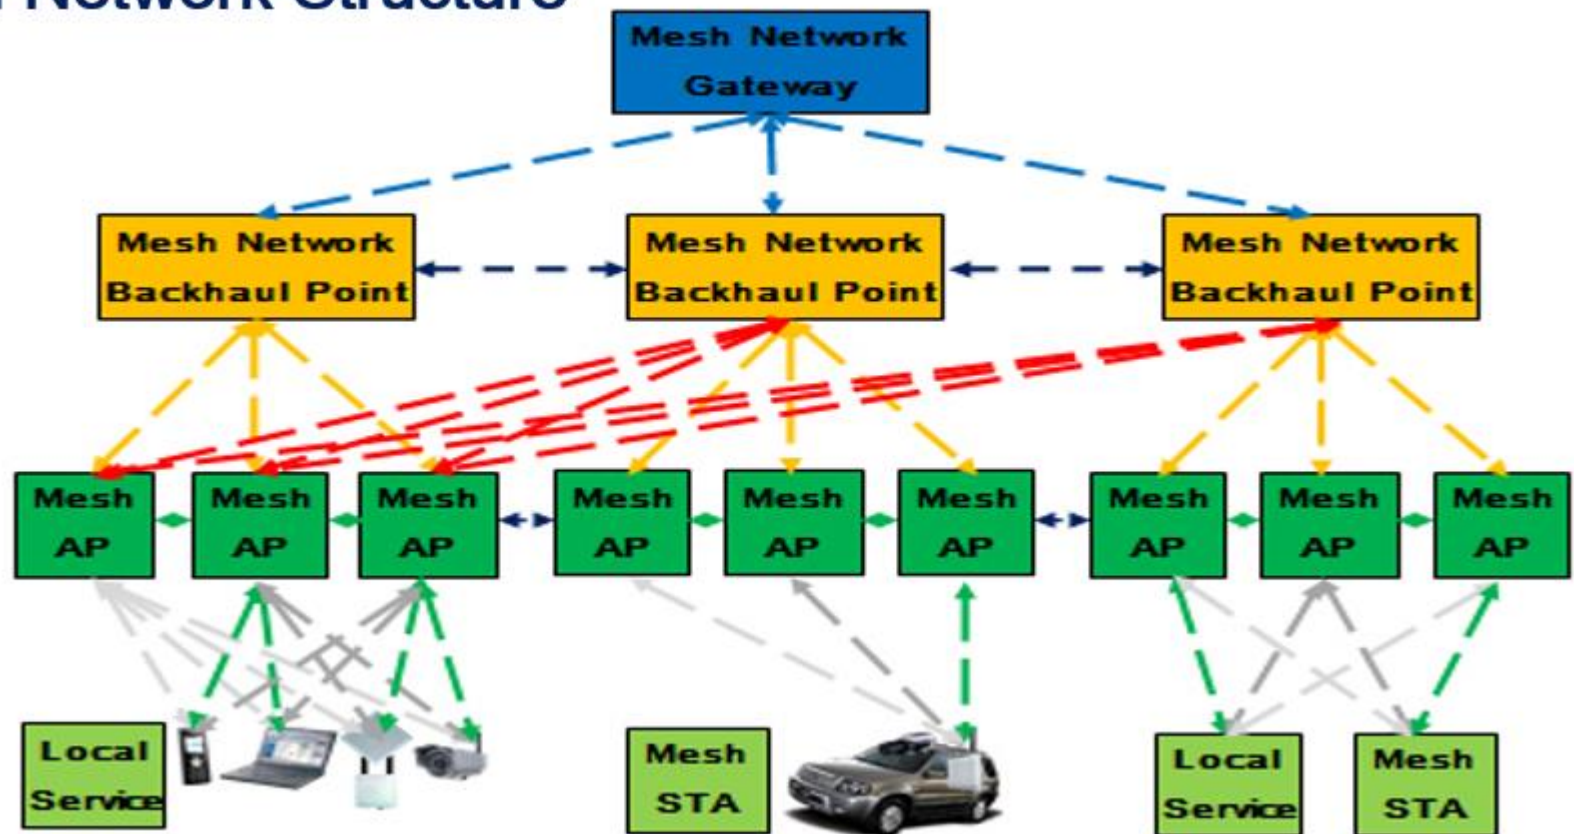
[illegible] Network Structure

Mesh Network Gateway

Mesh Network Backhaul Point

Mesh Network Backhaul Point

Mesh Network Backhaul Point

Mesh AP

Mesh AP

Mesh AP

Mesh AP

Mesh AP

Mesh AP

Mesh AP

Mesh AP

Mesh AP

Local Service

Mesh STA

Local Service

Mesh STA